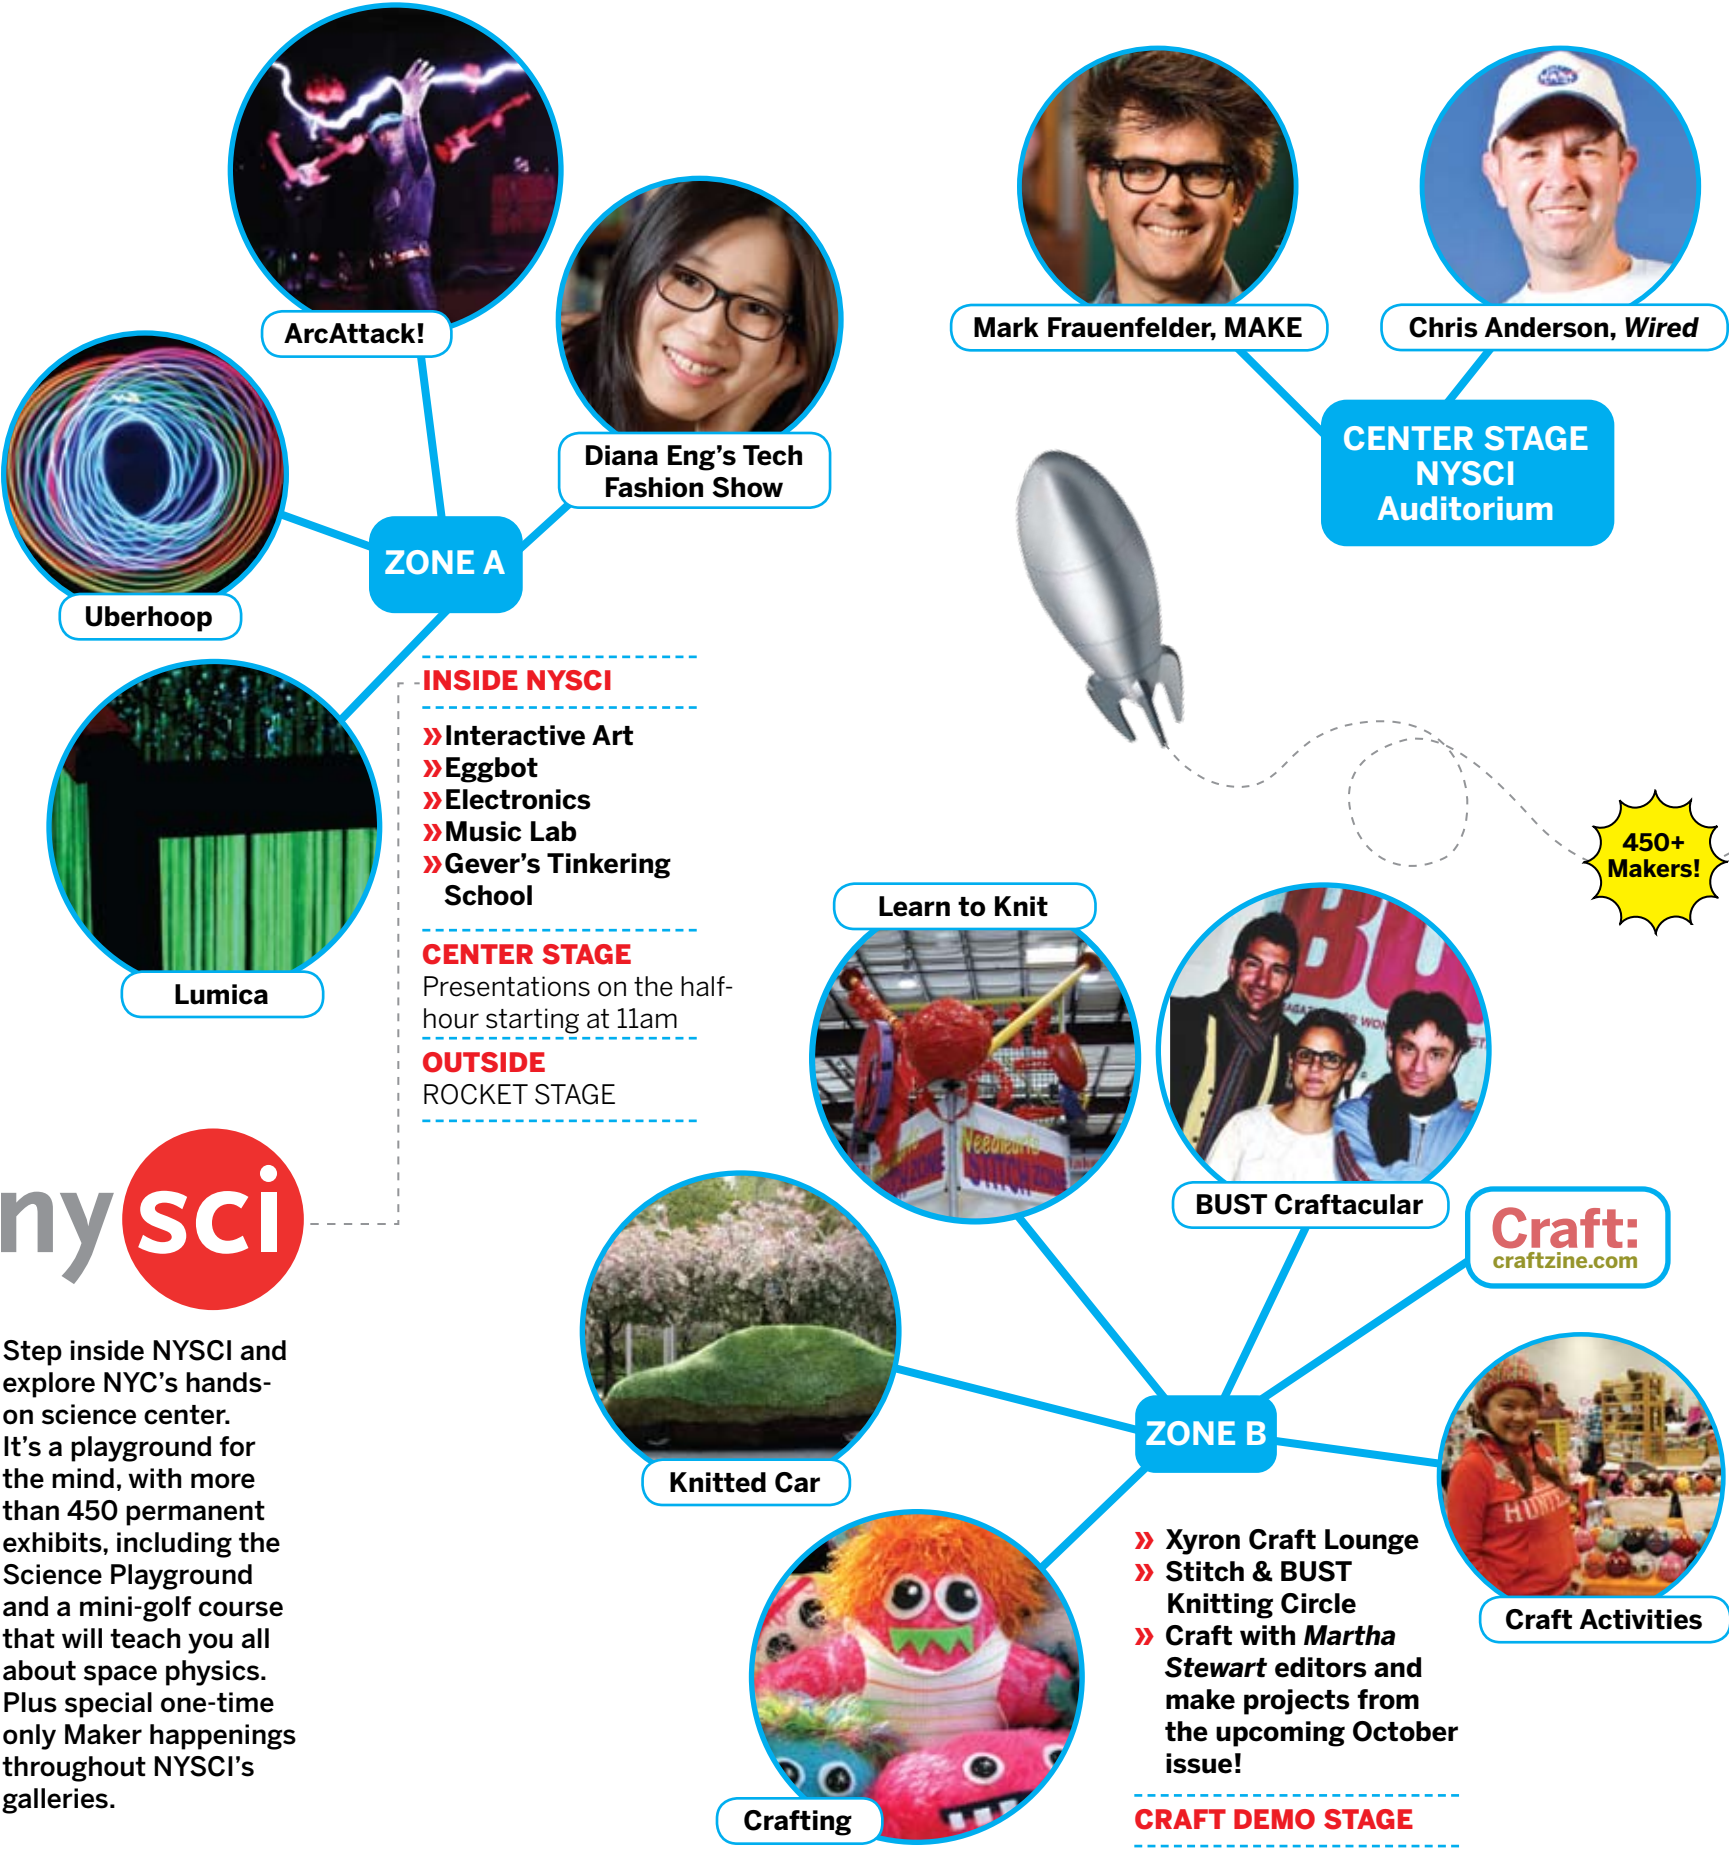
ArcAttack!

Diana Eng's Tech Fashion Show

Uberhoop

ZONE A

Lumica

Mark Frauenfelder, MAKE

Chris Anderson, *Wired*

CENTER STAGE NYSCI Auditorium

INSIDE NYSCI

» Interactive Art
» Eggbot
» Electronics
» Music Lab
» Gever's Tinkering School

CENTER STAGE
Presentations on the half-hour starting at 11am

OUTSIDE
ROCKET STAGE

450+ Makers!

nysci

Step inside NYSCI and explore NYC's hands-on science center. It's a playground for the mind, with more than 450 permanent exhibits, including the Science Playground and a mini-golf course that will teach you all about space physics. Plus special one-time only Maker happenings throughout NYSCI's galleries.

Learn to Knit

BUST Craftacular

Craft: craftzine.com

Knitted Car

ZONE B

Craft Activities

» Xyron Craft Lounge
» Stitch & BUST Knitting Circle
» Craft with *Martha Stewart* editors and make projects from the upcoming October issue!

CRAFT DEMO STAGE

Crafting